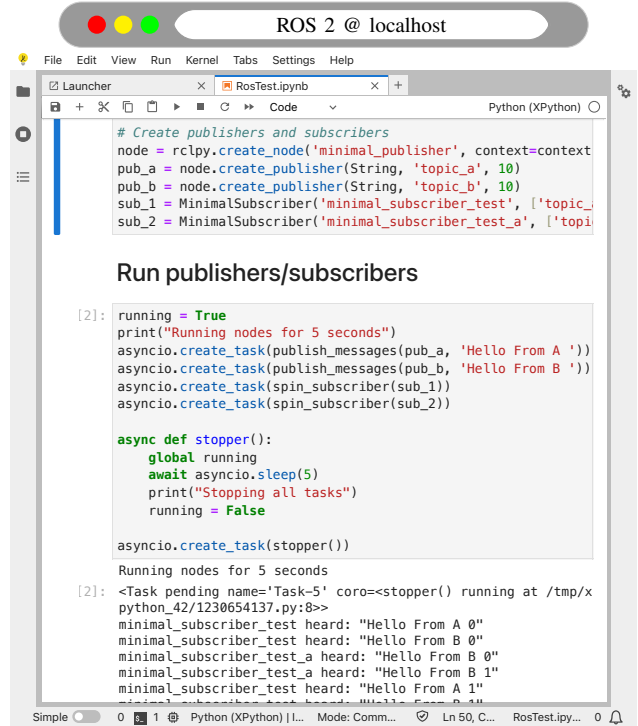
ROS 2 @ localhost

File Edit View Run Kernel Tabs Settings Help

Launcher ×
RosTest.ipynb ×
+

Code
Python (XPython)

# Create publishers and subscribers
node = rclpy.create_node('minimal_publisher', context=context
pub_a = node.create_publisher(String, 'topic_a', 10)
pub_b = node.create_publisher(String, 'topic_b', 10)
sub_1 = MinimalSubscriber('minimal_subscriber_test', ['topic_
sub_2 = MinimalSubscriber('minimal_subscriber_test_a', ['topi

Run publishers/subscribers

[2]:
running = True
print("Running nodes for 5 seconds")
asyncio.create_task(publish_messages(pub_a, 'Hello From A '))
asyncio.create_task(publish_messages(pub_b, 'Hello From B '))
asyncio.create_task(spin_subscriber(sub_1))
asyncio.create_task(spin_subscriber(sub_2))

async def stopper():
    global running
    await asyncio.sleep(5)
    print("Stopping all tasks")
    running = False

asyncio.create_task(stopper())

Running nodes for 5 seconds

[2]: <Task pending name='Task-5' coro=<stopper() running at /tmp/x
python_42/1230654137.py:8>>
minimal_subscriber_test heard: "Hello From A 0"
minimal_subscriber_test heard: "Hello From B 0"
minimal_subscriber_test_a heard: "Hello From B 0"
minimal_subscriber_test_a heard: "Hello From B 1"
minimal_subscriber_test heard: "Hello From A 1"
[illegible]

Simple 0 1 Python (XPython) | I... Mode: Comm... Ln 50, C... RosTest.ipy... 0